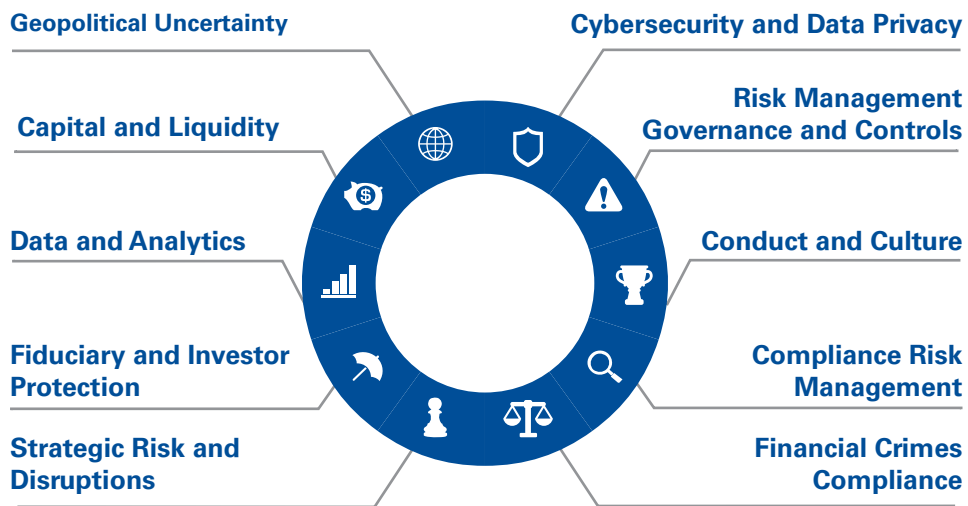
Geopolitical Uncertainty

Cybersecurity and Data Privacy

Capital and Liquidity

Risk Management Governance and Controls

Data and Analytics

Conduct and Culture

Fiduciary and Investor Protection

Compliance Risk Management

Strategic Risk and Disruptions

Financial Crimes Compliance